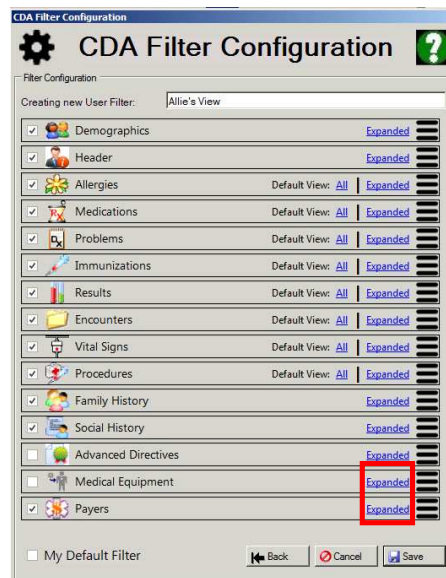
CDA Filter Configuration

CDA Filter Configuration

Filter Configuration

Creating new User Filter: Allie's View

Demographics Expanded

Header Expanded

Allergies Default View: All | Expanded

Medications Default View: All | Expanded

Problems Default View: All | Expanded

Immunizations Default View: All | Expanded

Results Default View: All | Expanded

Encounters Default View: All | Expanded

Vital Signs Default View: All | Expanded

Procedures Default View: All | Expanded

Family History Expanded

Social History Expanded

Advanced Directives Expanded

Medical Equipment Expanded

Payers Expanded

My Default Filter

Back

Cancel

Save